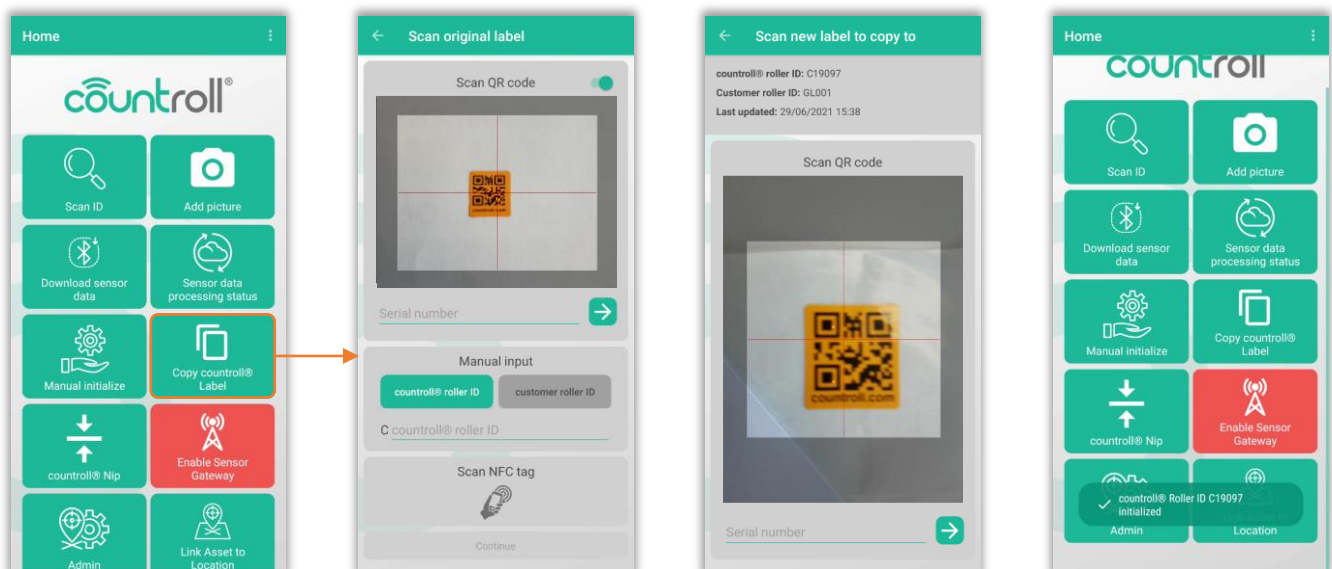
Home

countroll®

Scan ID

Add picture

Download sensor data

Sensor data processing status

Manual initialize

Copy countroll® Label

countroll® Nip

Enable Sensor Gateway

Admin

Link Asset to Location

Scan original label

Scan QR code

countroll.com

Serial number

Manual input

countroll® roller ID

customer roller ID

C countroll® roller ID

Scan NFC tag

Continue

Scan new label to copy to

countroll® roller ID: C19097
Customer roller ID: GL001
Last updated: 29/06/2021 15:38

Scan QR code

countroll.com

Serial number

Home

countroll

Scan ID

Add picture

Download sensor data

Sensor data processing status

Manual initialize

Copy countroll® Label

countroll® Nip

Enable Sensor Gateway

Admin

Location

countroll® Roller ID C19097 initialized